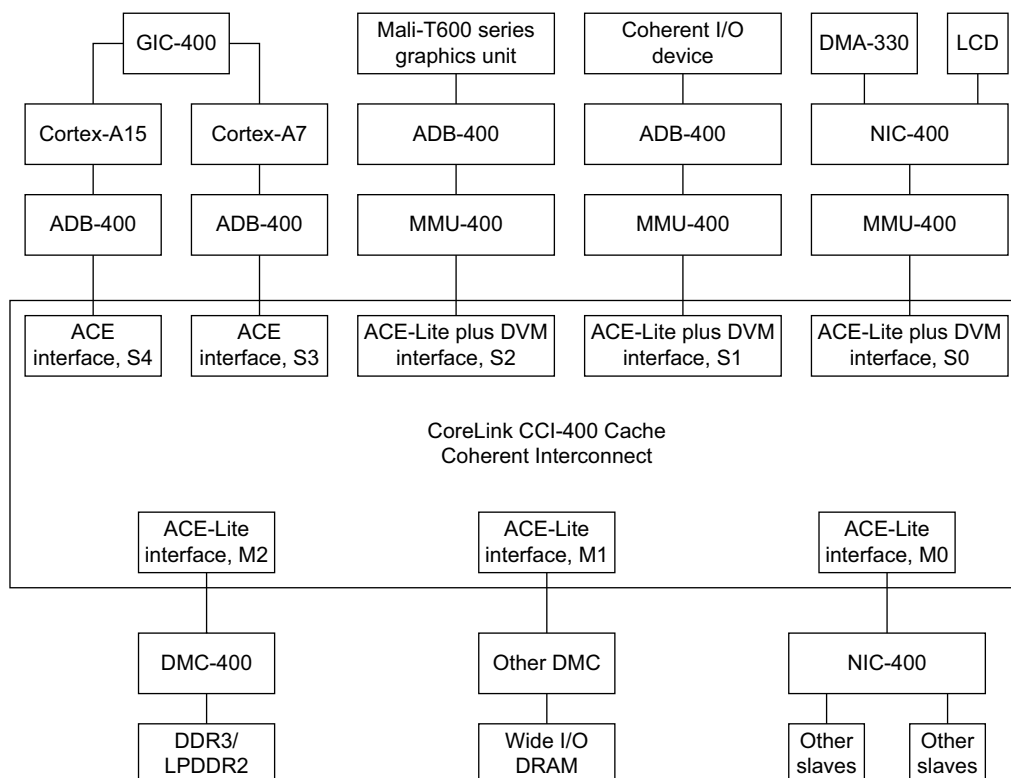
GIC-400

Mali-T600 series graphics unit

Coherent I/O device

DMA-330

LCD

Cortex-A15

Cortex-A7

ADB-400

ADB-400

NIC-400

ADB-400

ADB-400

MMU-400

MMU-400

MMU-400

ACE interface, S4

ACE interface, S3

ACE-Lite plus DVM interface, S2

ACE-Lite plus DVM interface, S1

ACE-Lite plus DVM interface, S0

CoreLink CCI-400 Cache Coherent Interconnect

ACE-Lite interface, M2

ACE-Lite interface, M1

ACE-Lite interface, M0

DMC-400

Other DMC

NIC-400

DDR3/ LPDDR2

Wide I/O DRAM

Other slaves

Other slaves